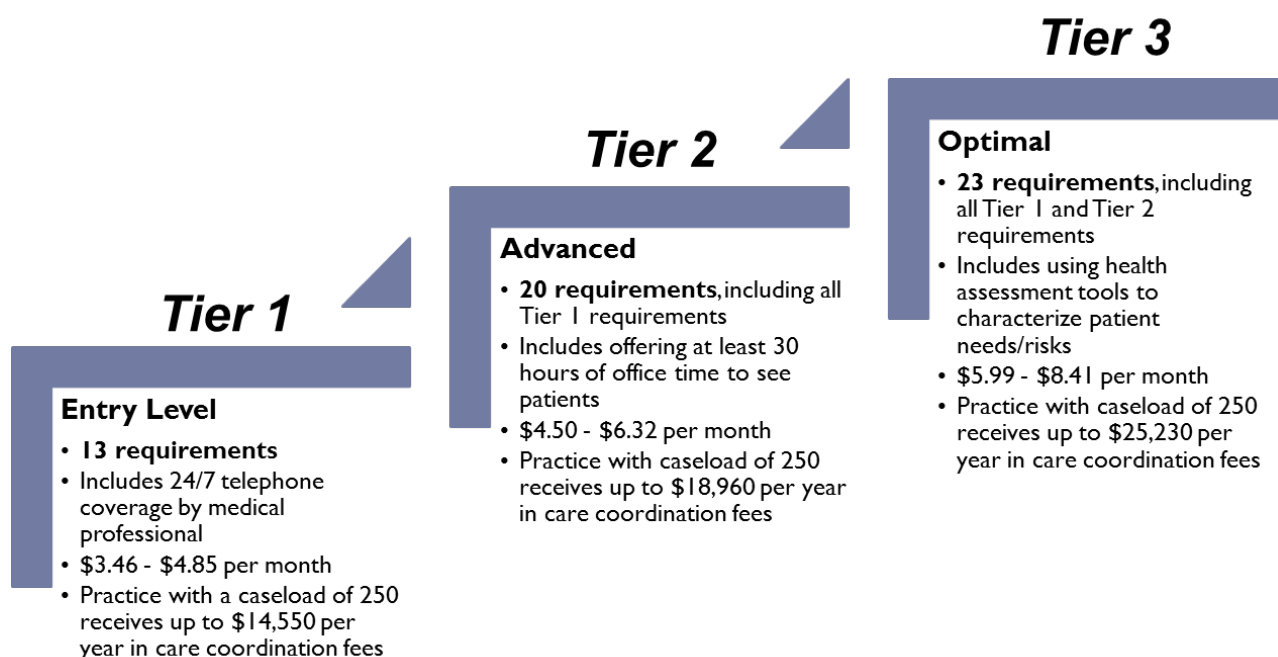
Tier 1

Entry Level

- **13 requirements**
- Includes 24/7 telephone coverage by medical professional
- \$3.46 - \$4.85 per month
- Practice with a caseload of 250 receives up to \$14,550 per year in care coordination fees

Tier 2

Advanced

- **20 requirements**, including all Tier 1 requirements
- Includes offering at least 30 hours of office time to see patients
- \$4.50 - \$6.32 per month
- Practice with caseload of 250 receives up to \$18,960 per year in care coordination fees

Tier 3

Optimal

- **23 requirements**, including all Tier 1 and Tier 2 requirements
- Includes using health assessment tools to characterize patient needs/risks
- \$5.99 - \$8.41 per month
- Practice with caseload of 250 receives up to \$25,230 per year in care coordination fees